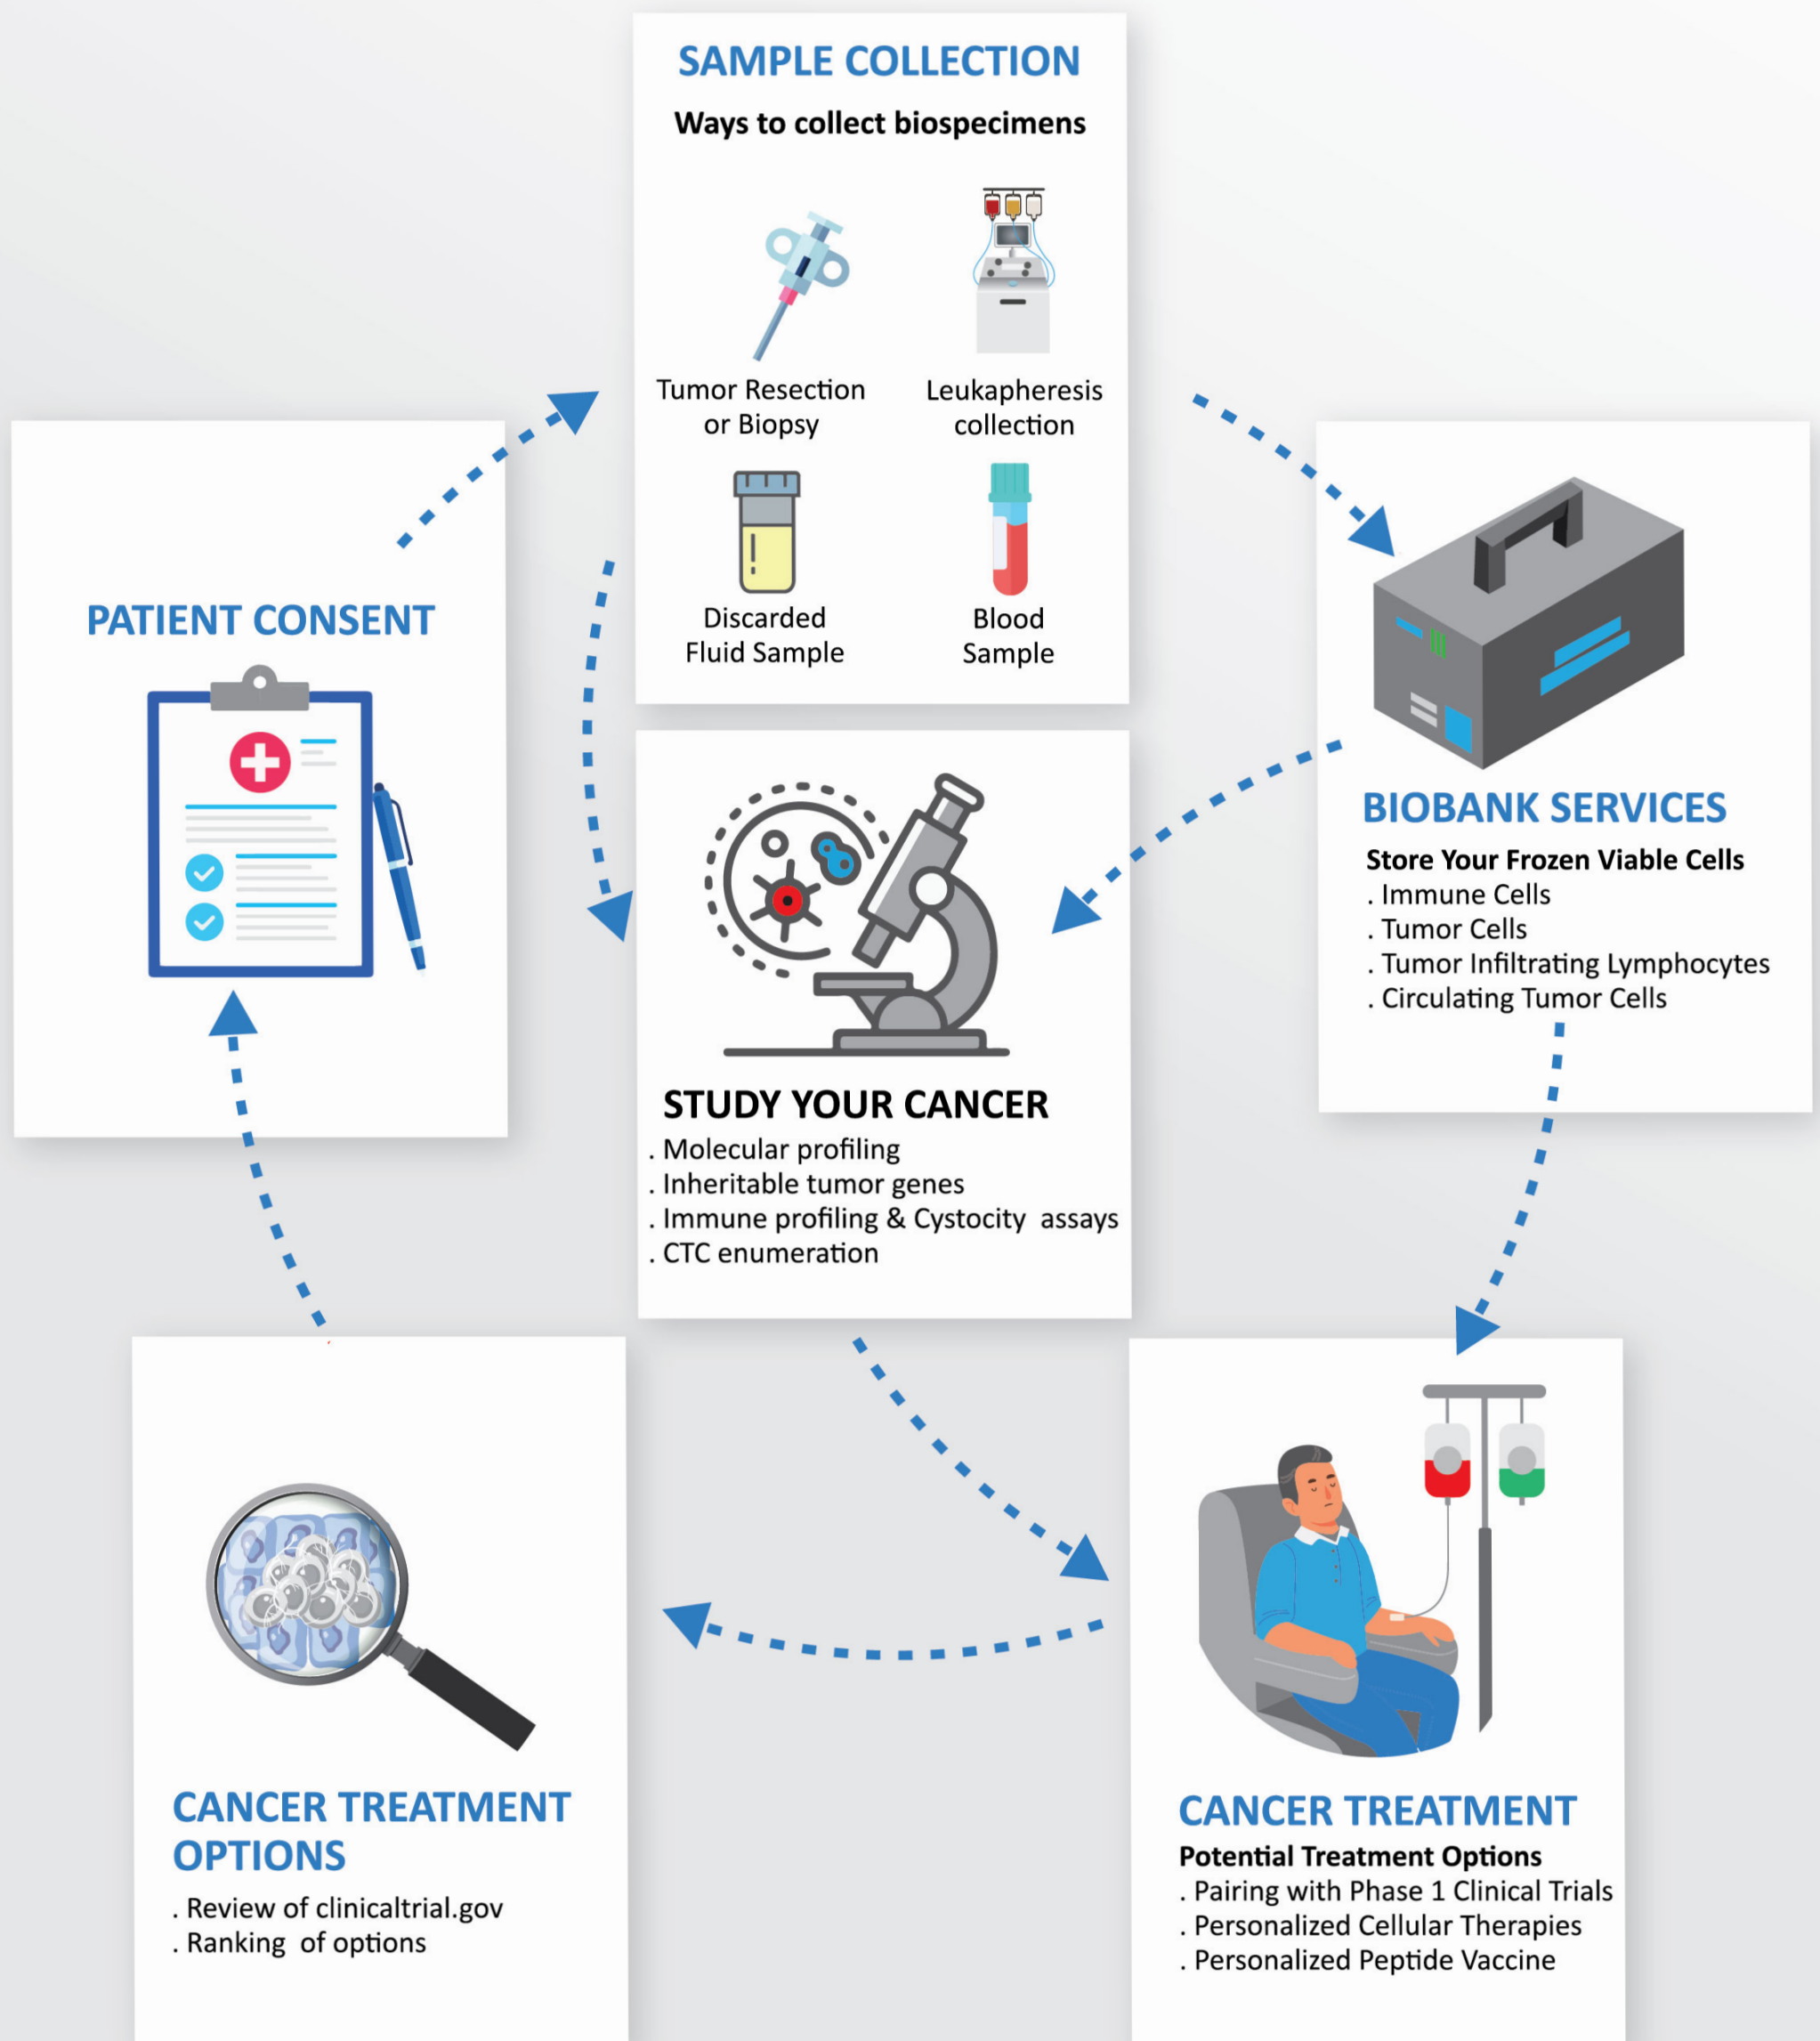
SAMPLE COLLECTION

Ways to collect biospecimens

Tumor Resection or Biopsy

Leukapheresis collection

Discarded Fluid Sample

Blood Sample

PATIENT CONSENT

BIOBANK SERVICES

Store Your Frozen Viable Cells
. Immune Cells
. Tumor Cells
. Tumor Infiltrating Lymphocytes
. Circulating Tumor Cells

STUDY YOUR CANCER
. Molecular profiling
. Inheritable tumor genes
. Immune profiling & Cystocity assays
. CTC enumeration

CANCER TREATMENT OPTIONS
. Review of clinicaltrial.gov
. Ranking of options

CANCER TREATMENT
Potential Treatment Options
. Pairing with Phase 1 Clinical Trials
. Personalized Cellular Therapies
. Personalized Peptide Vaccine